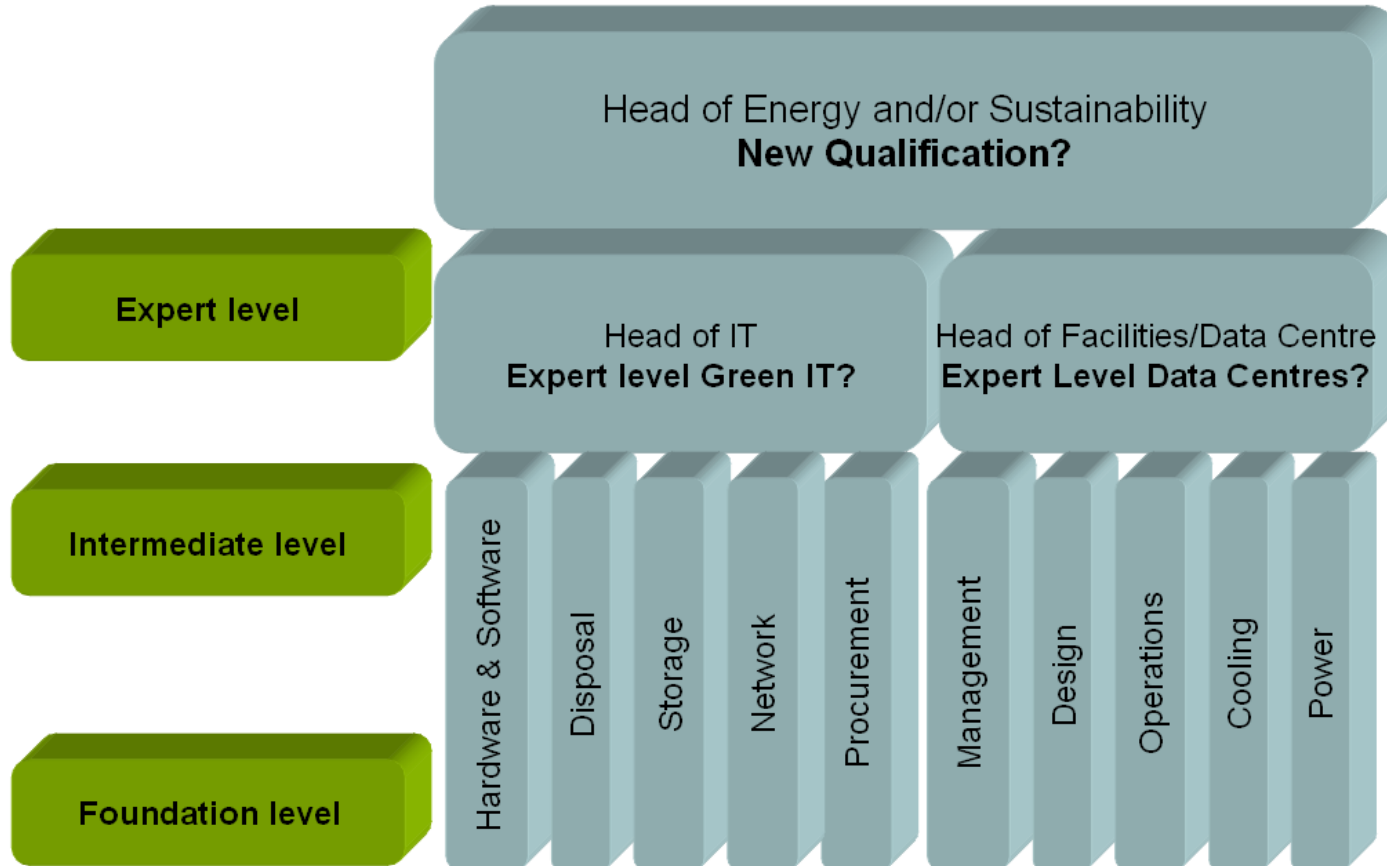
Head of Energy and/or Sustainability
**New Qualification?**

Expert level

Head of IT
**Expert level Green IT?**

Head of Facilities/Data Centre
**Expert Level Data Centres?**

Intermediate level

Foundation level

Hardware & Software

Disposal

Storage

Network

Procurement

Management

Design

Operations

Cooling

Power